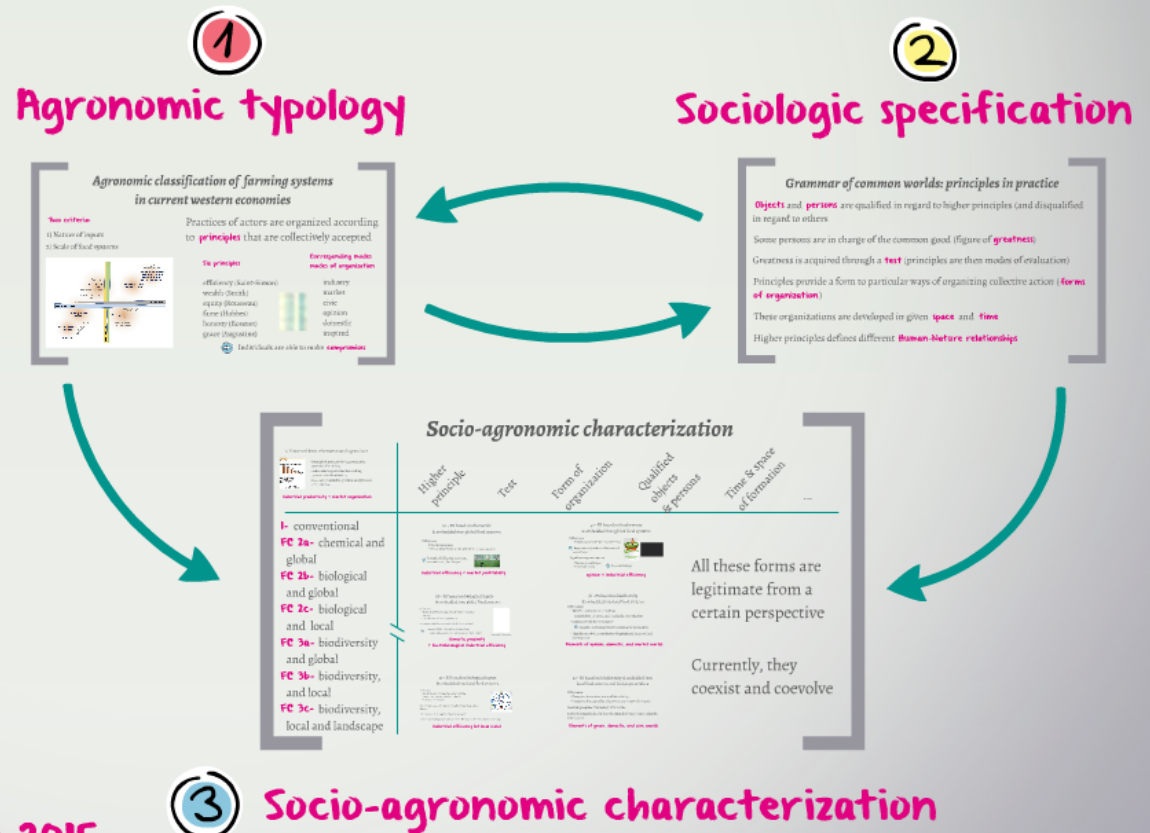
1

Agronomic typology

2

Sociologic specification

Agronomic classification of farming systems in current western economies

Two criteria:
1) Nature of inputs
2) Scale of food systems

Practices of actors are organized according to principles that are collectively accepted

Six principles

Corresponding modes of organization

efficiency (Saint-Simon)
wealth (Smith)
equity (Rousseau)
fame (Hobbes)
honesty (Bossuet)
grace (Augustine)

industry
market
civic
opinion
domestic
inspired

Individuals are able to make compromises

Grammar of common worlds: principles in practice

Objects and persons are qualified in regard to higher principles (and disqualified in regard to others

Some persons are in charge of the common good (figure of greatness)

Greatness is acquired through a test (principles are then modes of evaluation)

Principles provide a form to particular ways of organizing collective action (forms of organization)

These organizations are developed in given space and time

Higher principles defines different Human-Nature relationships

Socio-agronomic characterization

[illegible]

Higher principle | Test | Form of organization | Qualified objects & persons | Time & space of formation | ...

I- conventional
FC 2a- chemical and global
FC 2b- biological and global
FC 2c- biological and local
FC 3a- biodiversity and global
FC 3b- biodiversity, and local
FC 3c- biodiversity, local and landscape

All these forms are legitimate from a certain perspective

Currently, they coexist and coevolve

3

Socio-agronomic characterization

2015